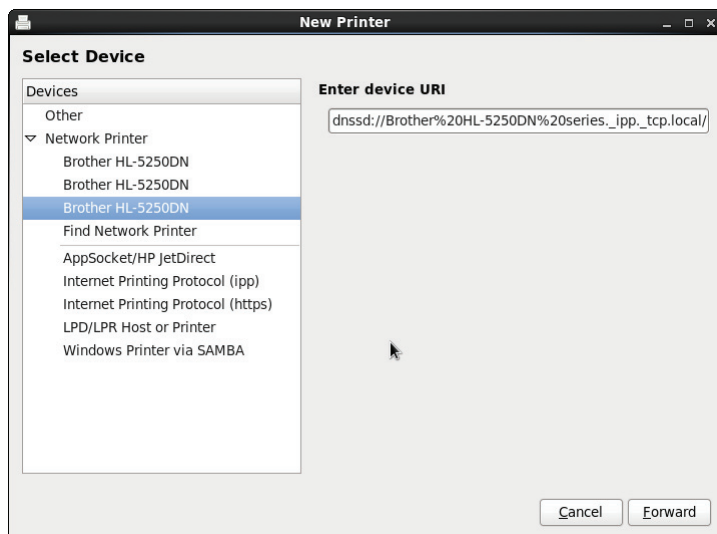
New Printer

Select Device

Devices

Other

Network Printer

Brother HL-5250DN

Brother HL-5250DN

Brother HL-5250DN

Find Network Printer

AppSocket/HP JetDirect

Internet Printing Protocol (ipp)

Internet Printing Protocol (https)

LPD/LPR Host or Printer

Windows Printer via SAMBA

Enter device URI

dnssd://Brother%20HL-5250DN%20series._ipp._tcp.local/

Cancel

Forward